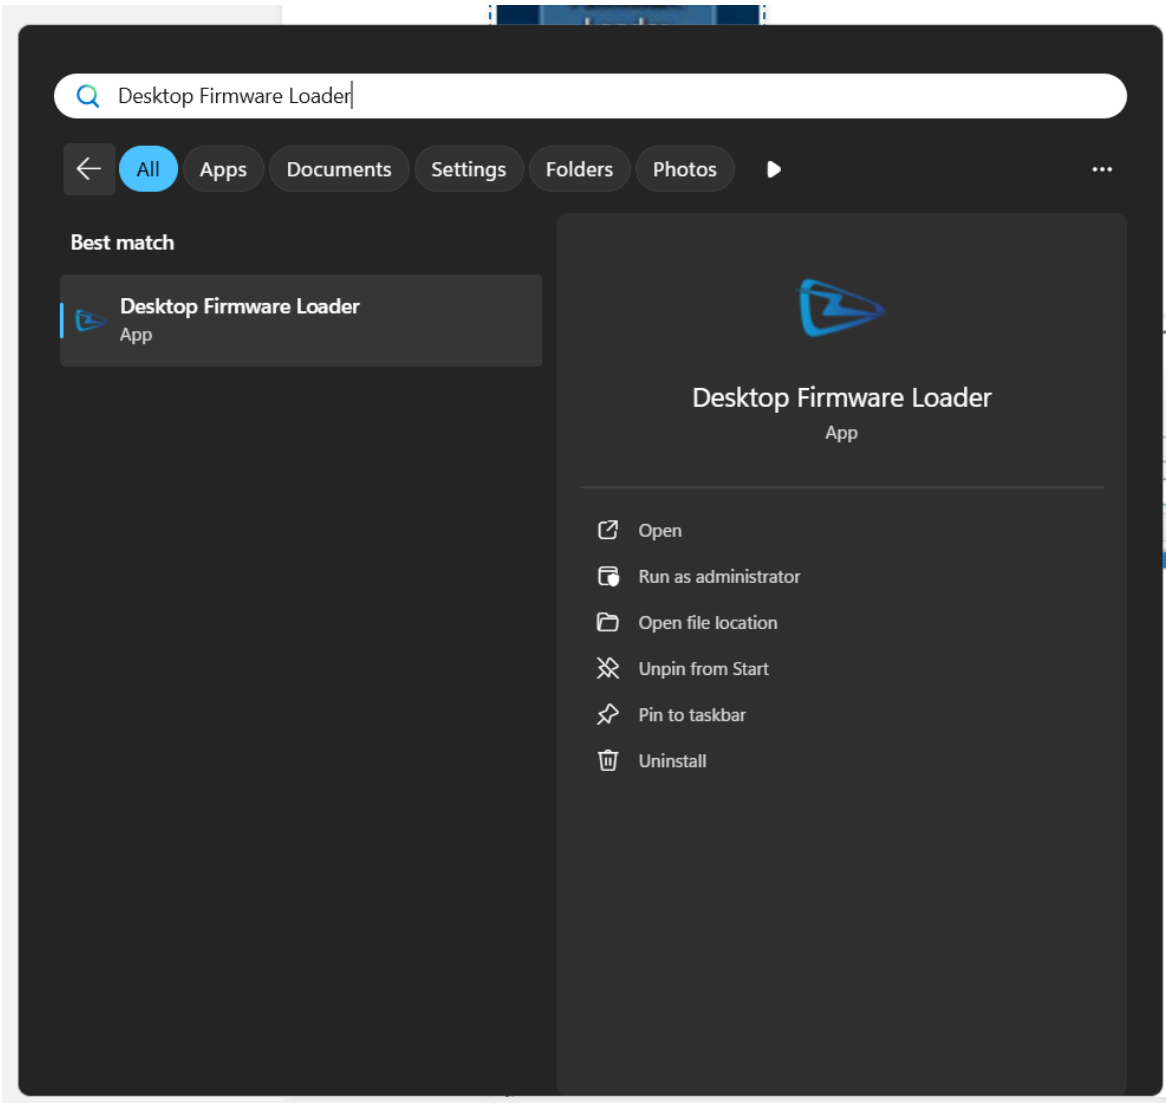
Desktop Firmware Loader

All Apps Documents Settings Folders Photos

Best match

Desktop Firmware Loader
App

Desktop Firmware Loader
App

Open
Run as administrator
Open file location
Unpin from Start
Pin to taskbar
Uninstall